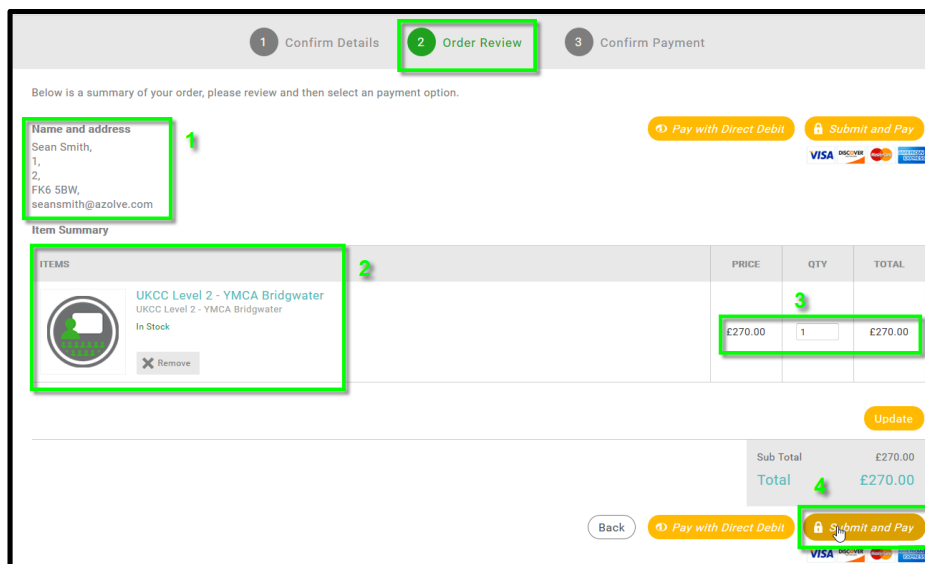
1 Confirm Details 2 Order Review 3 Confirm Payment

Below is a summary of your order, please review and then select an payment option.

Name and address
Sean Smith,
1,
2,
FK6 5BW,
seansmith@azolve.com

1

Pay with Direct Debit Submit and Pay

VISA DISCOVER

Item Summary

2

| ITEMS | PRICE | QTY | TOTAL |
|---|---|---|---|
| UKCC Level 2 - YMCA Bridgwater<br>UKCC Level 2 - YMCA Bridgwater<br>In Stock<br>Remove | £270.00 | 1 | £270.00 |

3

Update

Sub Total £270.00
Total £270.00

4

Back Pay with Direct Debit Submit and Pay

VISA